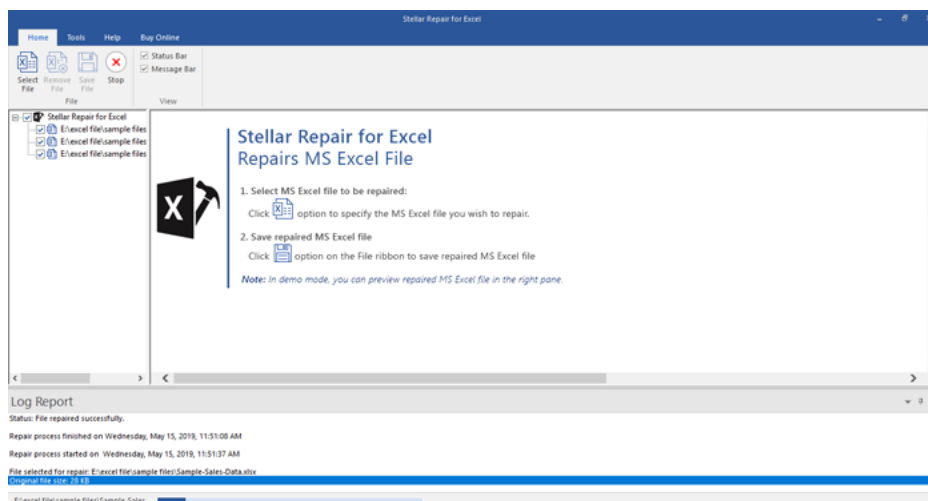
Stellar Repair for Excel

Home Tools Help Buy Online

Select File Remove File Save File Stop

File

Status Bar
Message Bar

View

Stellar Repair for Excel
E:\excel file\sample files
E:\excel file\sample files
E:\excel file\sample files

Stellar Repair for Excel
Repairs MS Excel File

1. Select MS Excel file to be repaired:
Click option to specify the MS Excel file you wish to repair.

2. Save repaired MS Excel file
Click option on the File ribbon to save repaired MS Excel file

Note: In demo mode, you can preview repaired MS Excel file in the right pane.

Log Report

Status: File repaired successfully.

Repair process finished on Wednesday, May 15, 2019, 11:51:08 AM

Repair process started on Wednesday, May 15, 2019, 11:51:37 AM

File selected for repair: E:\excel file\sample files\Sample-Sales-Data.xlsx
Original file size: 28 KB

E:\excel file\sample files\Sample-Sales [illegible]